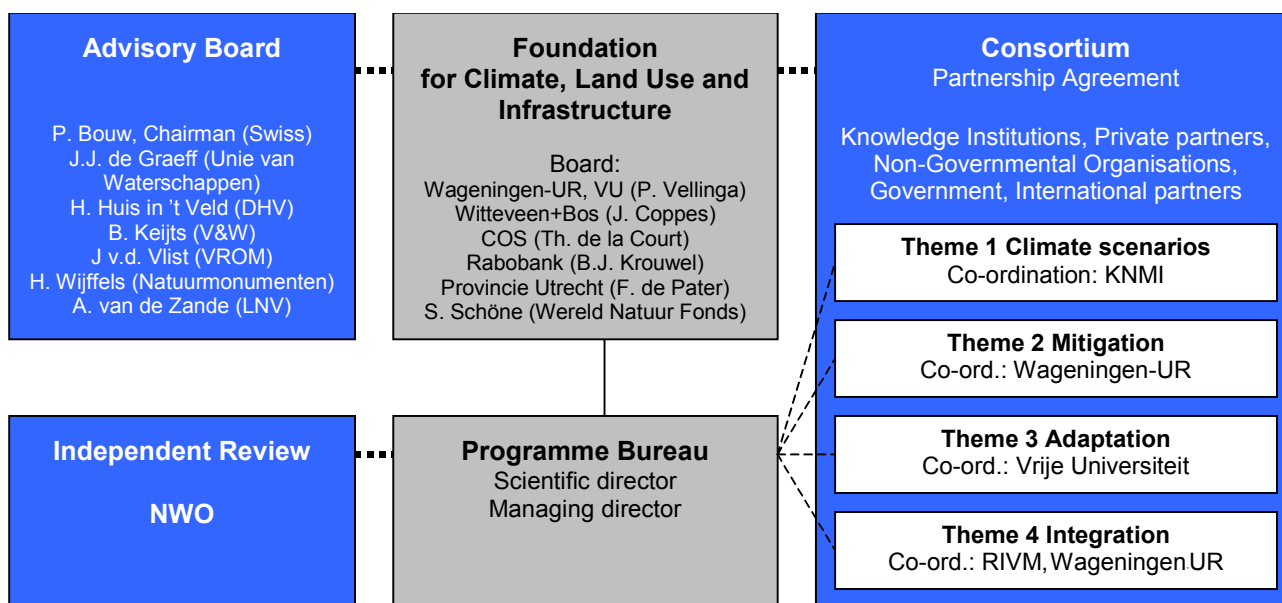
Advisory Board

P. Bouw, Chairman (Swiss)
J.J. de Graeff (Unie van Waterschappen)
H. Huis in 't Veld (DHV)
B. Keijts (V&W)
J v.d. Vlist (VROM)
H. Wijffels (Natuurmonumenten)
A. van de Zande (LNV)

Foundation for Climate, Land Use and Infrastructure

Board:
Wageningen-UR, VU (P. Vellinga)
Witteveen+Bos (J. Coppes)
COS (Th. de la Court)
Rabobank (B.J. Krouwel)
Provincie Utrecht (F. de Pater)
S. Schöne (Wereld Natuur Fonds)

Consortium
Partnership Agreement

Knowledge Institutions, Private partners, Non-Governmental Organisations, Government, International partners

Theme 1 Climate scenarios
Co-ordination: KNMI

Theme 2 Mitigation
Co-ord.: Wageningen-UR

Theme 3 Adaptation
Co-ord.: Vrije Universiteit

Theme 4 Integration
Co-ord.: RIVM, Wageningen UR

Independent Review

NWO

Programme Bureau
Scientific director
Managing director